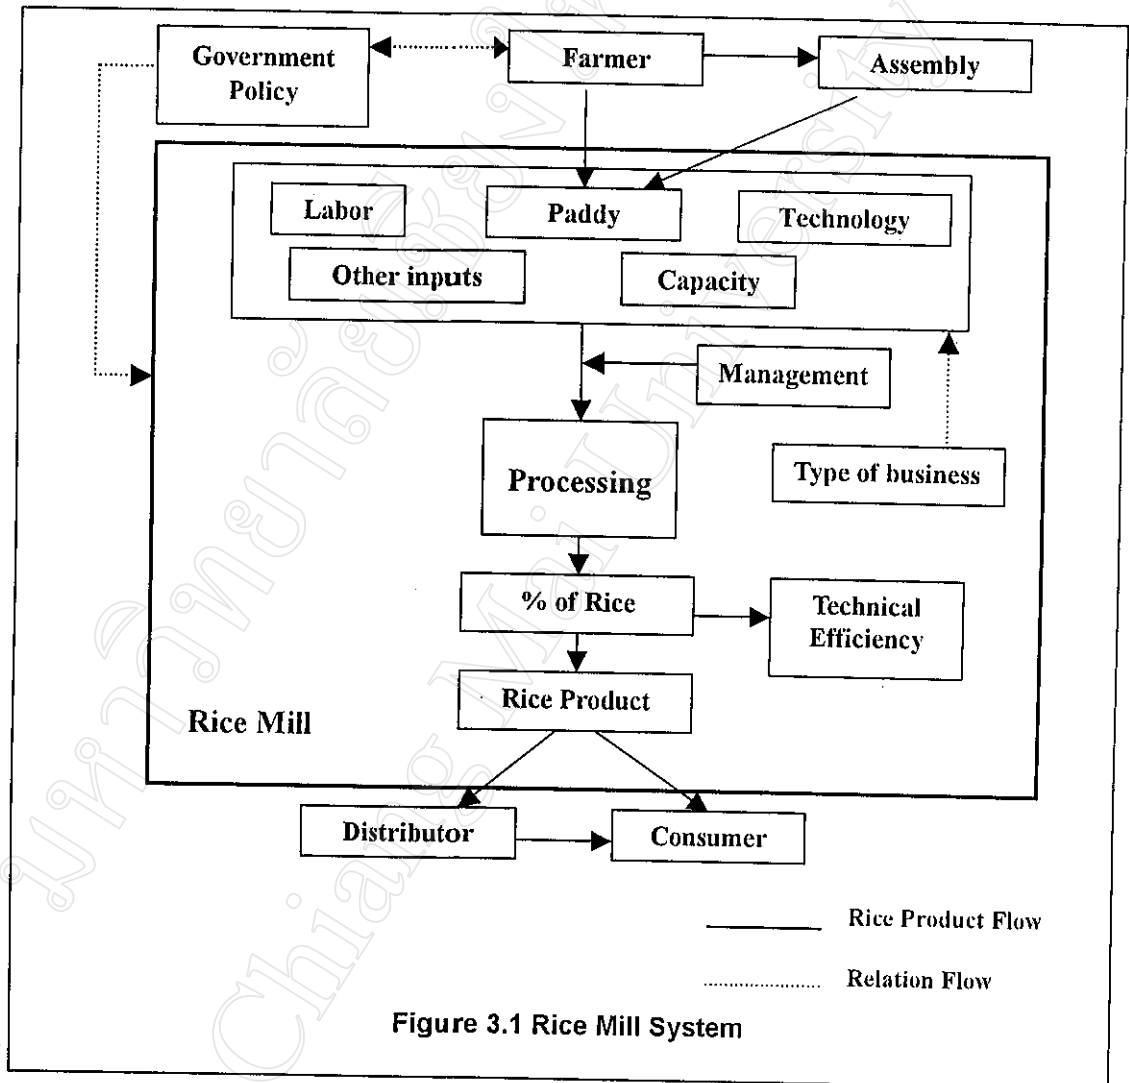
Government Policy

Farmer

Assembly

Labor

Paddy

Technology

Other inputs

Capacity

Management

Processing

Type of business

% of Rice

Technical Efficiency

Rice Product

Rice Mill

Distributor

Consumer

Rice Product Flow

Relation Flow

Figure 3.1 Rice Mill System